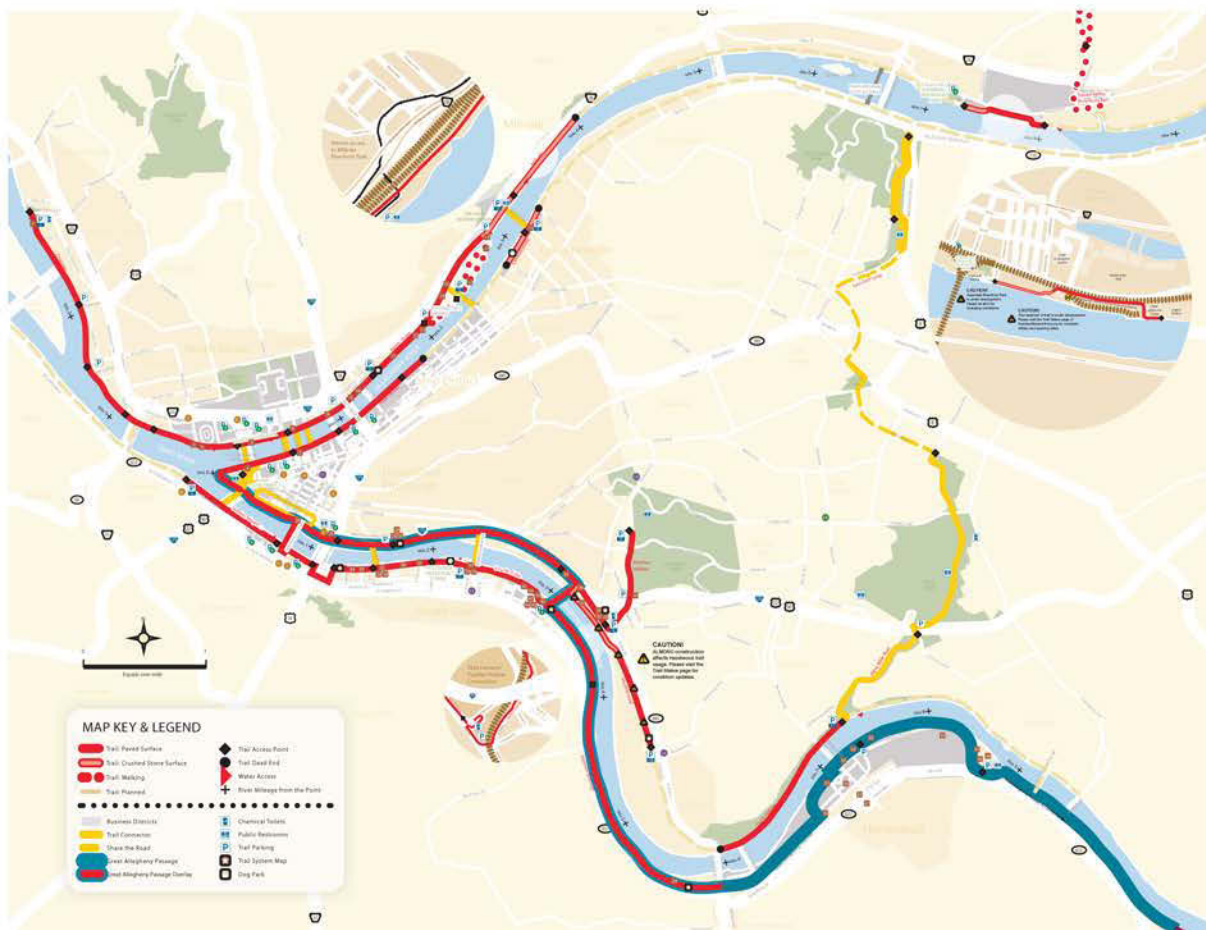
MAP KEY & LEGEND

Trail: Paved Surface
Trail: Crushed Stone Surface
Trail: Walking
Trail: Planned
Trail Access Point
Trail Dead End
Water Access
River Mileages from the Point
Business Districts
Trail Connector
Share the Road
Great Allegheny Passage
Great Allegheny Passage Overlay
Chemical Toilets
Public Restrooms
Trail Parking
Trail System Map
Dog Park

CAUTION!
At MON construction affects Hazelwood trail usage. Please visit the Trail Status page for condition updates.

CAUTION!

CAUTION!